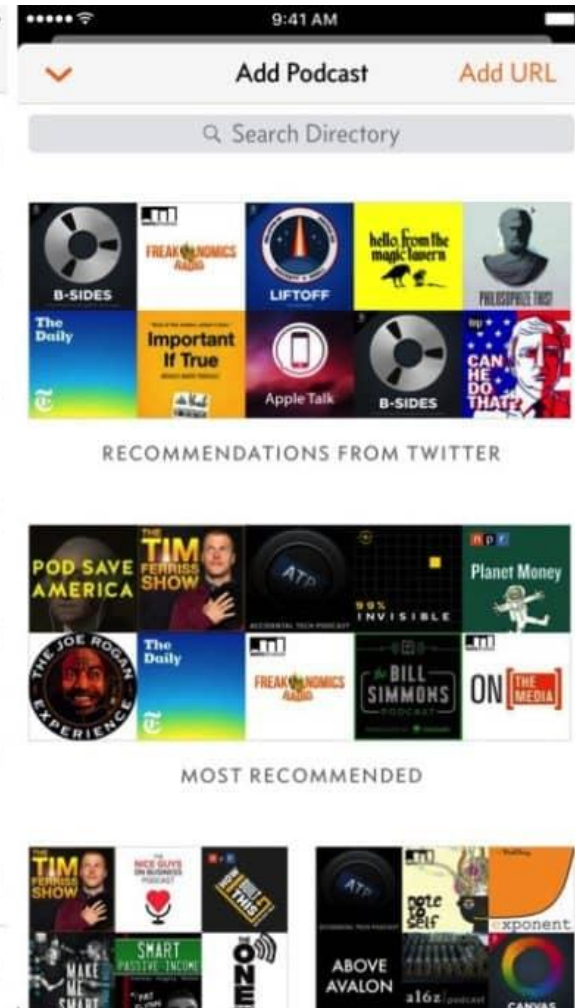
9:41 AM

Add Podcast

Add URL

Search Directory

B-SIDES

FREAKONOMICS RADIO

LIFTOFF

hello from the magic tavern

PHILOSOPHIZE THIS!

The Daily

Important If True

Apple Talk

B-SIDES

CAN HE DO THAT?

RECOMMENDATIONS FROM TWITTER

POD SAVE AMERICA

THE TIM FERRISS SHOW

ATP

ACCIDENTAL TECH PODCAST

99% INVISIBLE

npr

Planet Money

THE JOE ROGAN EXPERIENCE

The Daily

FREAKONOMICS RADIO

THE BILL SIMMONS PODCAST

ON THE MEDIA

MOST RECOMMENDED

THE TIM FERRISS SHOW

THE NICE GUYS ON BUSINESS PODCAST

SMART PASSIVE INCOME

ATP

note to self

exponent

ABOVE AVALON

a16z podcast

CANVAS